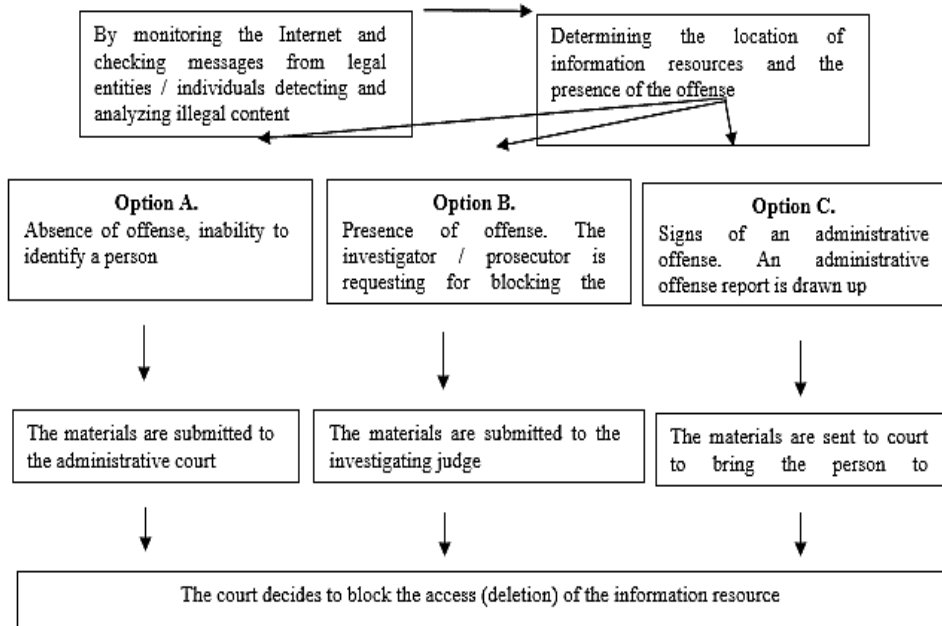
By monitoring the Internet and checking messages from legal entities / individuals detecting and analyzing illegal content

Determining the location of information resources and the presence of the offense

**Option A.**
Absence of offense, inability to identify a person

**Option B.**
Presence of offense. The investigator / prosecutor is requesting for blocking the

**Option C.**
Signs of an administrative offense. An administrative offense report is drawn up

The materials are submitted to the administrative court

The materials are submitted to the investigating judge

The materials are sent to court to bring the person to

The court decides to block the access (deletion) of the information resource